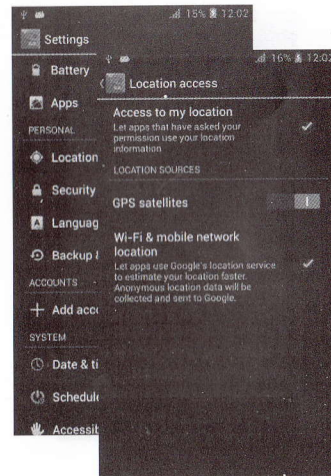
15% 12:02

Settings

Battery

Apps

PERSONAL

Location

Security

Languag

Backup

ACCOUNTS

Add acc

SYSTEM

Date & ti

Schedul

Accessi

16% 12:02

Location access

Access to my location

Let apps that have asked your permission use your location information

LOCATION SOURCES

GPS satellites

I

Wi-Fi & mobile network location

Let apps use Google's location service to estimate your location faster. Anonymous location data will be collected and sent to Google.